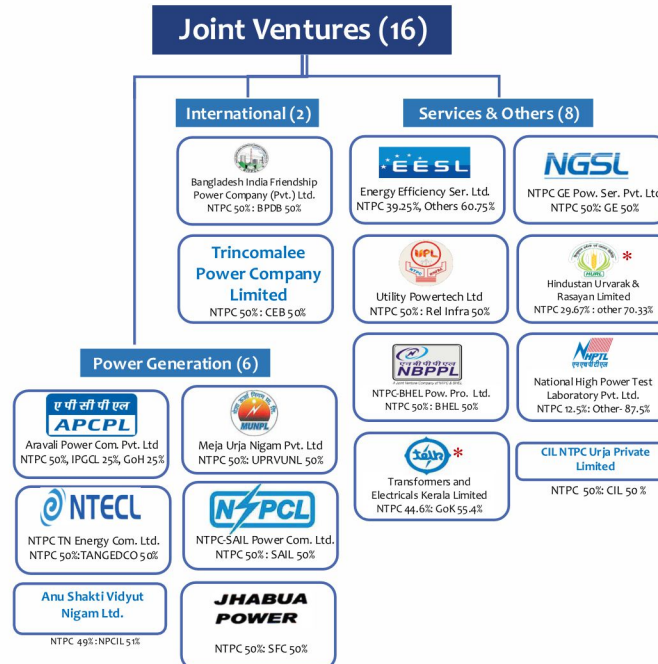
Joint Ventures (16)

International (2)

Bangladesh India Friendship Power Company (Pvt.) Ltd.
NTPC 50% : BPDB 50%

Trincomalee Power Company Limited
NTPC 50% : CEB 50%

Services & Others (8)

EESL
Energy Efficiency Ser. Ltd.
NTPC 39.25%, Others 60.75%

NGSL
NTPC GE Pow. Ser. Pvt. Ltd
NTPC 50%: GE 50%

UPL
Utility Powertech Ltd
NTPC 50% : Rel Infra 50%

HURL
*
Hindustan Urvarak & Rasayan Limited
NTPC 29.67% : other 70.33%

NBPPL
NTPC-BHEL Pow. Pro. Ltd.
NTPC 50% : BHEL 50%

NHPTL
National High Power Test Laboratory Pvt. Ltd.
NTPC 12.5%: Other- 87.5%

*
Transformers and Electricals Kerala Limited
NTPC 44.6%: GoK 55.4%

CIL NTPC Urja Private Limited
NTPC 50%: CIL 50 %

Power Generation (6)

ए पी सी पी एल
APCPL
Aravali Power Com. Pvt. Ltd
NTPC 50%, IPGCL 25%, GoH 25%

MUNPL
Meja Urja Nigam Pvt. Ltd
NTPC 50%: UPRVUNL 50%

NTECL
NTPC TN Energy Com. Ltd.
NTPC 50%:TANGEDCO 50%

NSPCL
NTPC-SAIL Power Com. Ltd.
NTPC 50% : SAIL 50%

Anu Shakti Vidyut Nigam Ltd.
NTPC 49% : NPCIL 51%

JHABUA POWER
NTPC 50%: SFC 50%